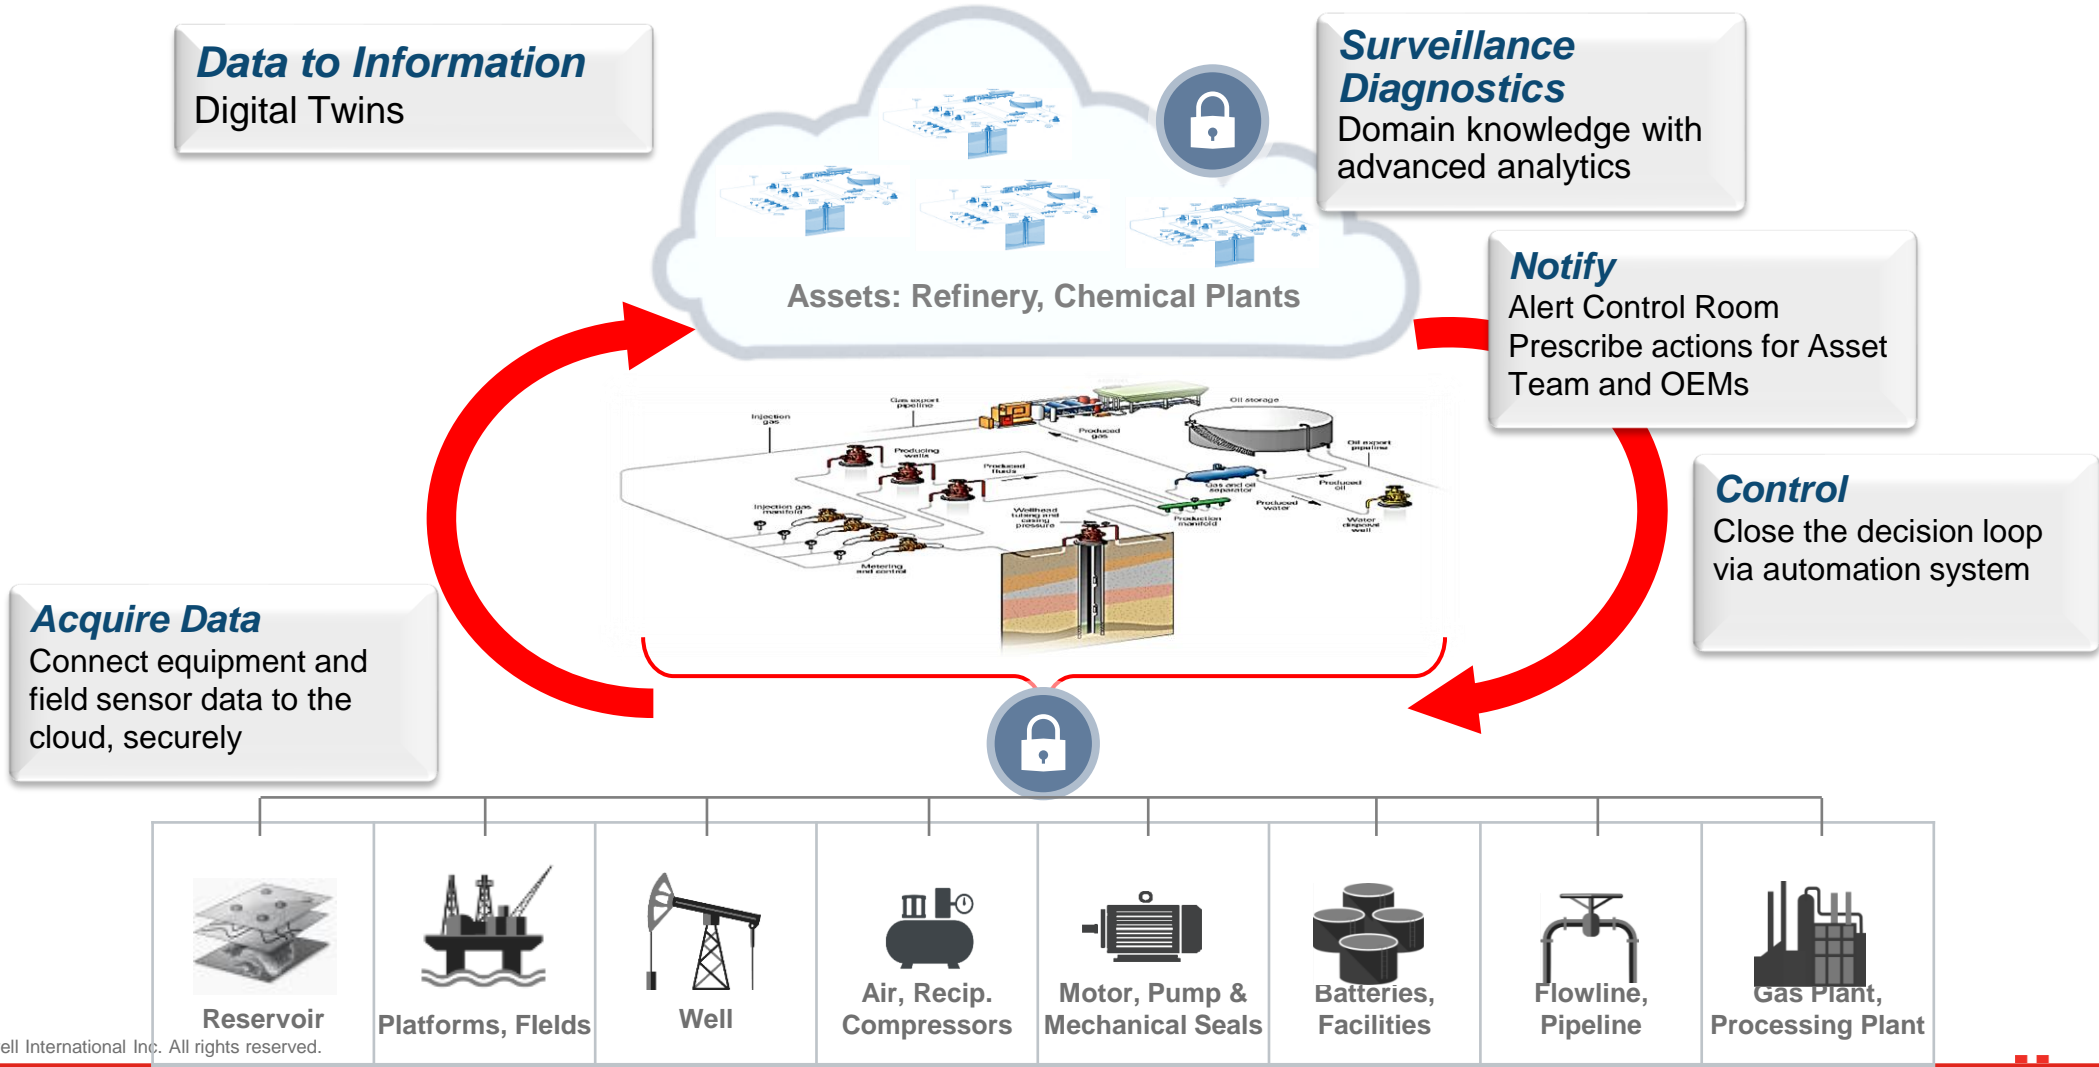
Data to Information
Digital Twins

Surveillance
Diagnostics
Domain knowledge with advanced analytics

Assets: Refinery, Chemical Plants

Notify
Alert Control Room
Prescribe actions for Asset Team and OEMs

Control
Close the decision loop via automation system

Acquire Data
Connect equipment and field sensor data to the cloud, securely

Injection gas
Gas export pipeline
Oil storage
Producing wells
Produced gas
Produced fluids
Oil export pipeline
Gas and oil separator
Produced oil
Injection gas manifold
Wellhead tubing and casing pressure
Production manifold
Produced water
Water disposal well
Metering and control

Reservoir
Platforms, Fields
Well
Air, Recip. Compressors
Motor, Pump & Mechanical Seals
Batteries, Facilities
Flowline, Pipeline
Gas Plant, Processing Plant

ell International Inc. All rights reserved.